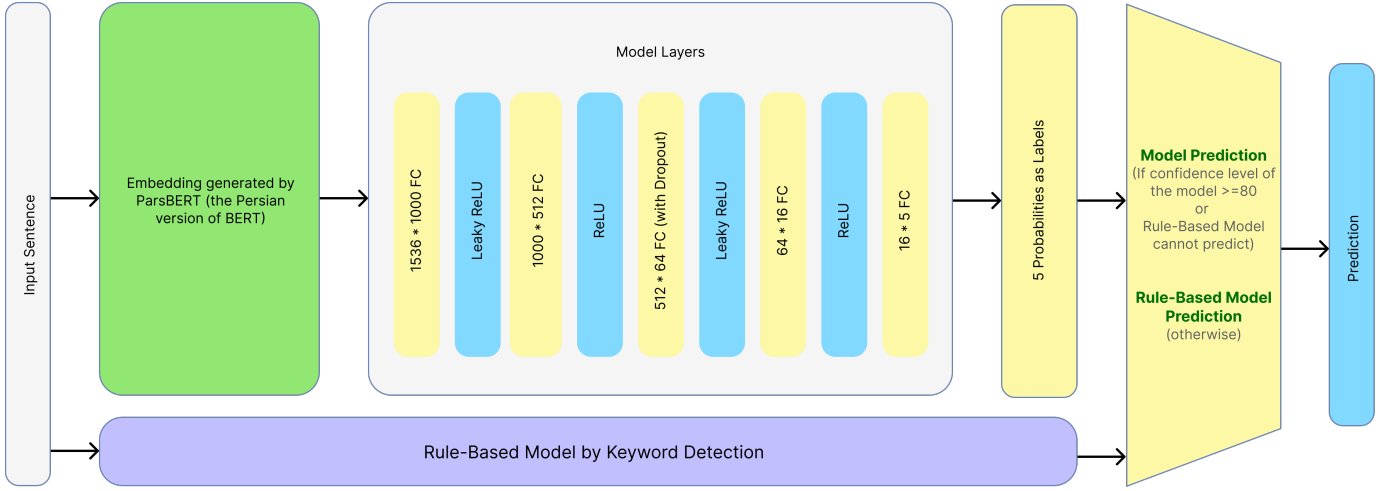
Input Sentence

Embedding generated by ParsBERT (the Persian version of BERT)

Model Layers

1536 * 1000 FC

Leaky ReLU

1000 * 512 FC

ReLU

512 * 64 FC (with Dropout)

Leaky ReLU

64 * 16 FC

ReLU

16 * 5 FC

5 Probabilities as Labels

Model Prediction
(If confidence level of the model >=80 or Rule-Based Model cannot predict)

Rule-Based Model Prediction
(otherwise)

Prediction

Rule-Based Model by Keyword Detection